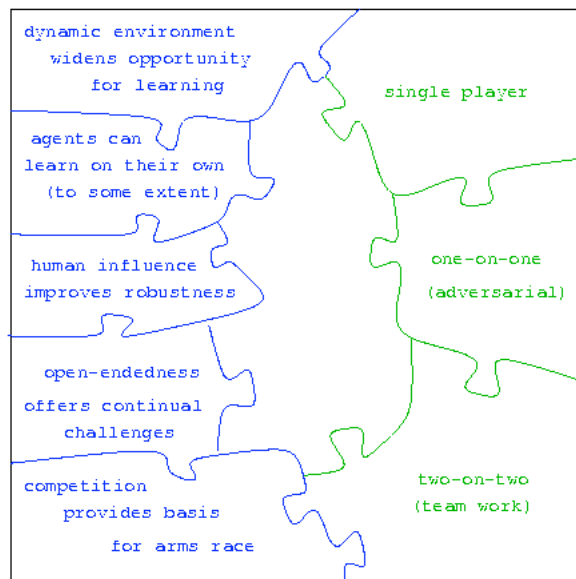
dynamic environment widens opportunity for learning

agents can learn on their own (to some extent)

human influence improves robustness

open-endedness offers continual challenges

competition provides basis for arms race

single player

one-on-one (adversarial)

two-on-two (team work)